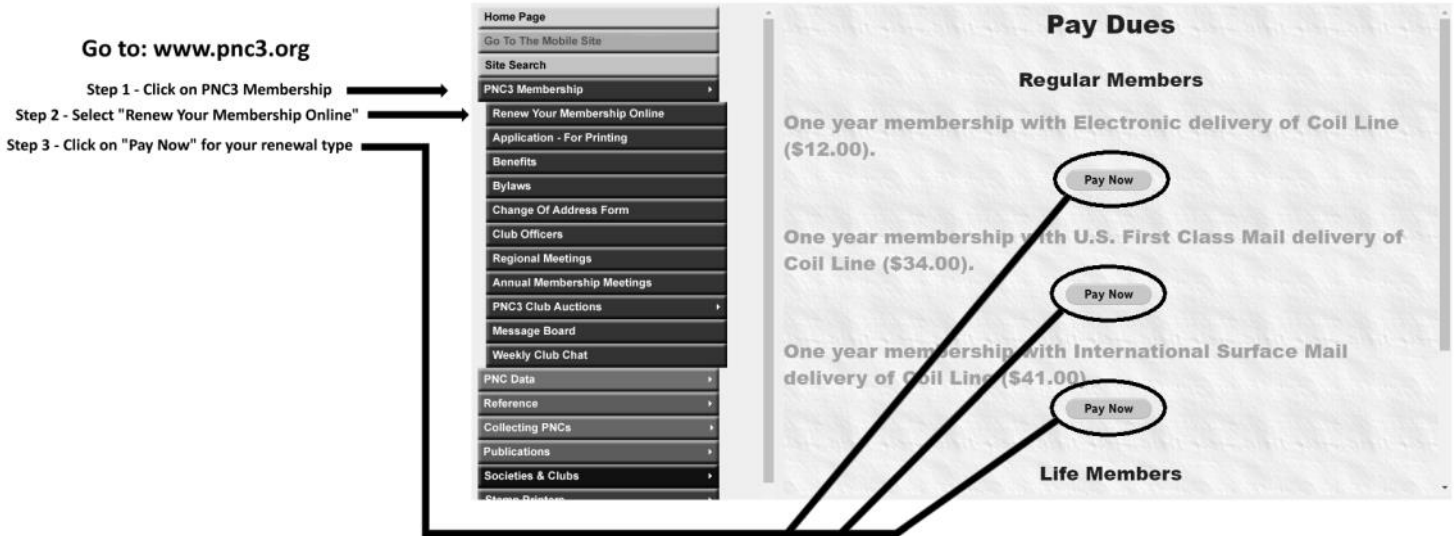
Go to: www.pnc3.org

Step 1 - Click on PNC3 Membership

Step 2 - Select "Renew Your Membership Online"

Step 3 - Click on "Pay Now" for your renewal type

Home Page
Go To The Mobile Site
Site Search
PNC3 Membership
Renew Your Membership Online
Application - For Printing
Benefits
Bylaws
Change Of Address Form
Club Officers
Regional Meetings
Annual Membership Meetings
PNC3 Club Auctions
Message Board
Weekly Club Chat
PNC Data
Reference
Collecting PNCs
Publications
Societies & Clubs
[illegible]

Pay Dues

Regular Members

One year membership with Electronic delivery of Coil Line ($12.00).

Pay Now

One year membership with U.S. First Class Mail delivery of Coil Line ($34.00).

Pay Now

One year membership with International Surface Mail delivery of Coil Line ($41.00).

Pay Now

Life Members